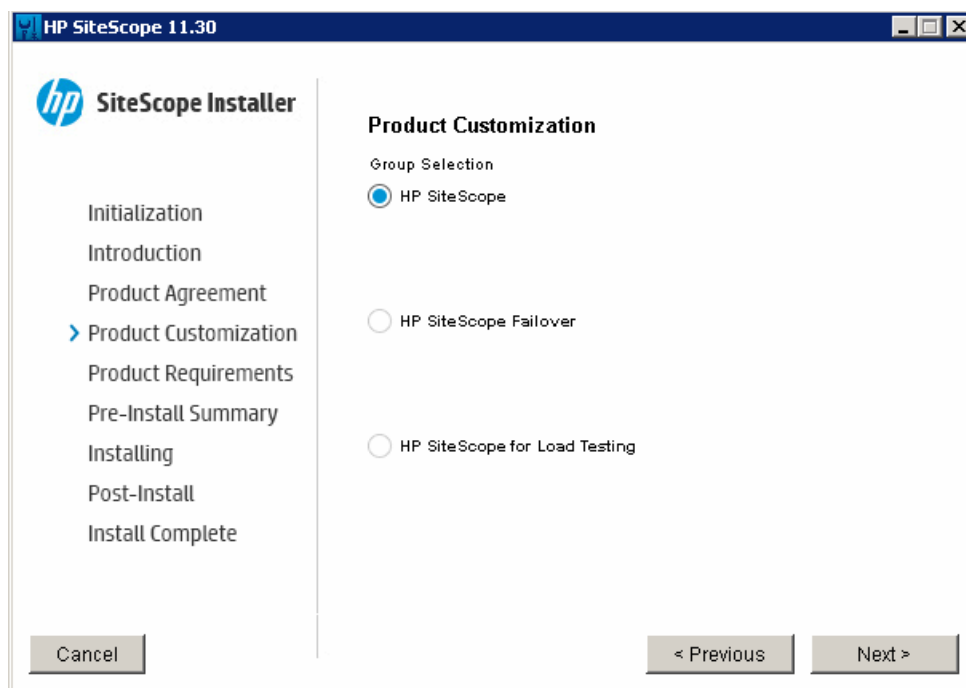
HP SiteScope 11.30

hp SiteScope Installer

Initialization
Introduction
Product Agreement
> Product Customization
Product Requirements
Pre-Install Summary
Installing
Post-Install
Install Complete

Product Customization

Group Selection

HP SiteScope

HP SiteScope Failover

HP SiteScope for Load Testing

Cancel

< Previous

Next >